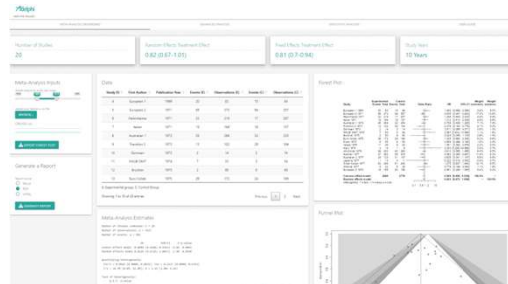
Number of Studies
20

Random Effects Treatment Effect
0.82 (0.67-1.01)

Fixed Effect Treatment Effect
0.81 (0.7-0.94)

Study Years
10 Years

Meta Analysis Inputs

Generate a Report

Data

| Study ID | First Author | Publication Year | Events (E) | Observations (E) | Events (C) | Observations (C) |
|---|---|---|---|---|---|---|
| 1 | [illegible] | 1966 | 22 | 22 | 77 | 38 |
| 2 | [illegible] | 1977 | 38 | 43 | 27 | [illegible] |
| 3 | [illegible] | 1971 | 22 | 279 | 17 | 237 |
| 4 | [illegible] | 1971 | 19 | 198 | 22 | 177 |
| 5 | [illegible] | 1971 | 15 | 89 | 29 | 88 |
| 6 | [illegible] | 1972 | 17 | 202 | 28 | 194 |
| 7 | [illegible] | 1972 | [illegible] | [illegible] | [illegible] | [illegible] |
| 8 | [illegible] | 1973 | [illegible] | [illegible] | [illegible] | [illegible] |
| 9 | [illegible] | 1974 | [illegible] | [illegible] | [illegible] | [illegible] |
| 10 | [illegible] | 1975 | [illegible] | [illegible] | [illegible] | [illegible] |

Showing 1 to 10 of 20 entries

Previous 1 2 Next

Forest Plot

Meta Analysis Estimates

Funnel Plot